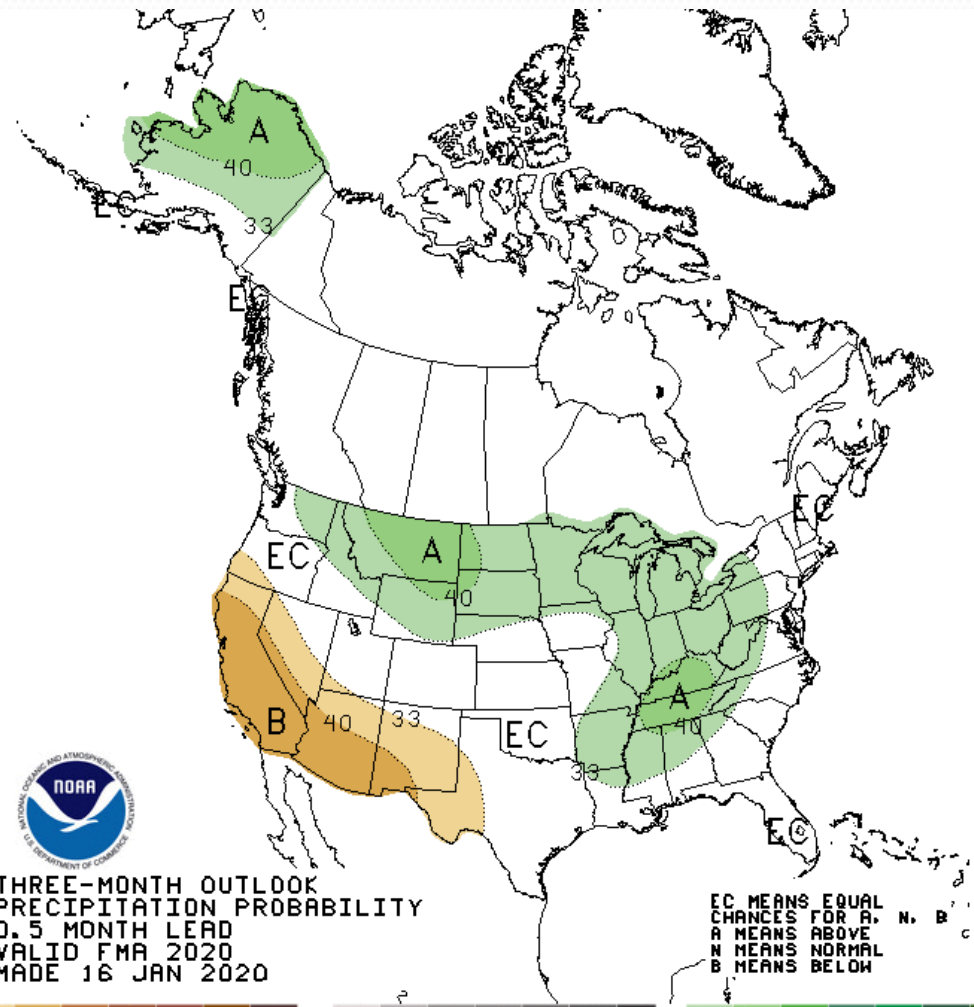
A
40
EC
33
EC
EC
A
40
EC
A
40
B
40
33
EC
33
EC
NOAA
NATIONAL OCEANIC AND ATMOSPHERIC ADMINISTRATION
U.S. DEPARTMENT OF COMMERCE
THREE-MONTH OUTLOOK
PRECIPITATION PROBABILITY
0.5 MONTH LEAD
VALID FMA 2020
MADE 16 JAN 2020
EC MEANS EQUAL
CHANCES FOR A, N, B
A MEANS ABOVE
N MEANS NORMAL
B MEANS BELOW